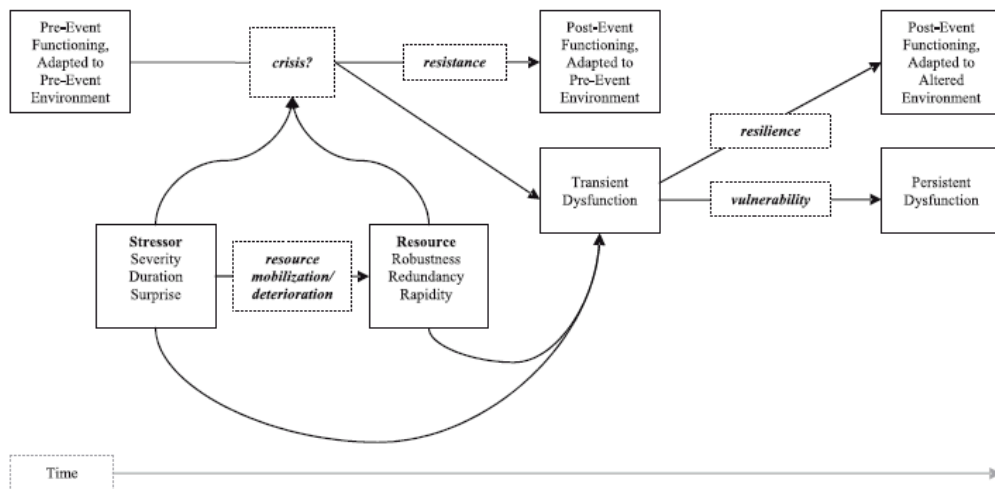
Pre-Event Functioning, Adapted to Pre-Event Environment

crisis?

resistance

Post-Event Functioning, Adapted to Pre-Event Environment

Post-Event Functioning, Adapted to Altered Environment

resilience

Transient Dysfunction

vulnerability

Persistent Dysfunction

Stressor
Severity
Duration
Surprise

resource mobilization/ deterioration

Resource
Robustness
Redundancy
Rapidity

Time